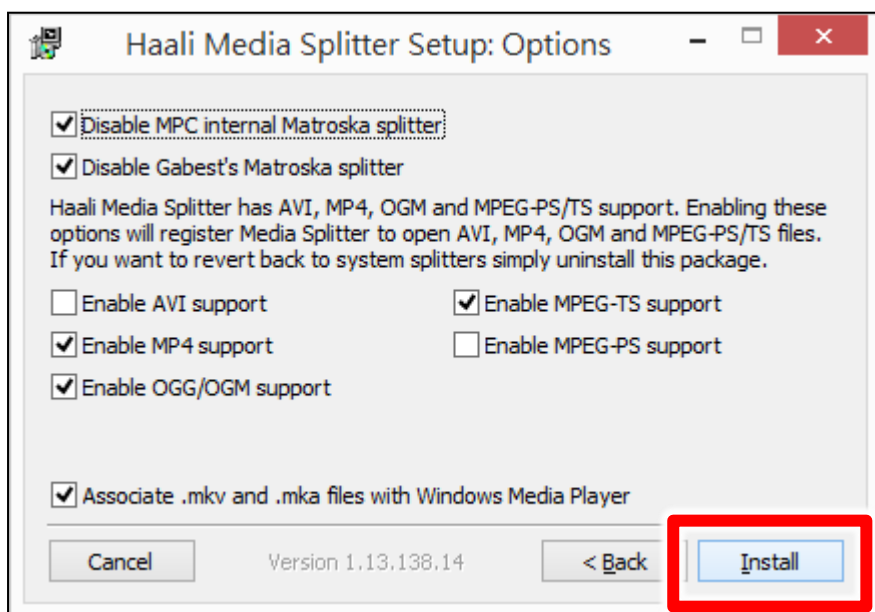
Haali Media Splitter Setup: Options

Disable MPC internal Matroska splitter

Disable Gabest's Matroska splitter

Haali Media Splitter has AVI, MP4, OGM and MPEG-PS/TS support. Enabling these options will register Media Splitter to open AVI, MP4, OGM and MPEG-PS/TS files. If you want to revert back to system splitters simply uninstall this package.

Enable AVI support

Enable MPEG-TS support

Enable MP4 support

Enable MPEG-PS support

Enable OGG/OGM support

Associate .mkv and .mka files with Windows Media Player

Cancel

Version 1.13.138.14

< Back

Install